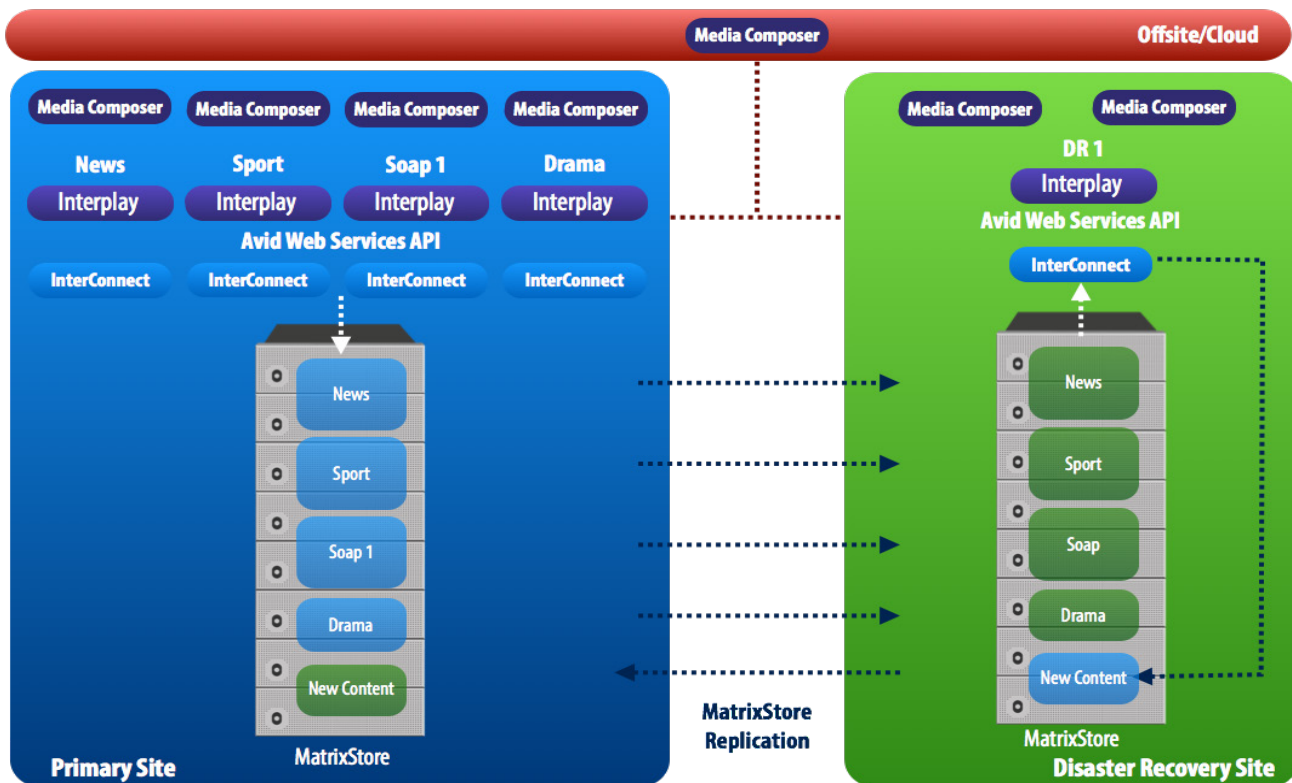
Media Composer
Offsite/Cloud

Media Composer
Media Composer
Media Composer
Media Composer

News
Sport
Soap 1
Drama

Interplay
Interplay
Interplay
Interplay

Avid Web Services API

InterConnect
InterConnect
InterConnect
InterConnect

News
Sport
Soap 1
Drama
New Content

MatrixStore

Primary Site

MatrixStore Replication

Media Composer
Media Composer

DR 1
Interplay
Avid Web Services API
InterConnect

News
Sport
Soap
Drama
New Content

MatrixStore

Disaster Recovery Site